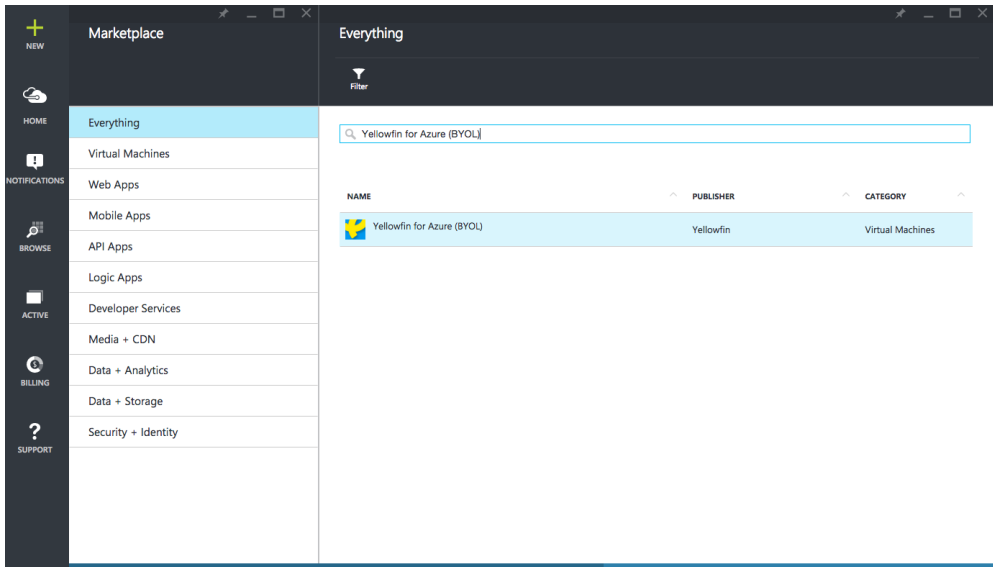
NEW

HOME

NOTIFICATIONS

BROWSE

ACTIVE

BILLING

SUPPORT

Marketplace

Everything
Virtual Machines
Web Apps
Mobile Apps
API Apps
Logic Apps
Developer Services
Media + CDN
Data + Analytics
Data + Storage
Security + Identity

Everything

Filter

Yellowfin for Azure (BYOL)

| NAME | PUBLISHER | CATEGORY |
|---|---|---|
| Yellowfin for Azure (BYOL) | Yellowfin | Virtual Machines |